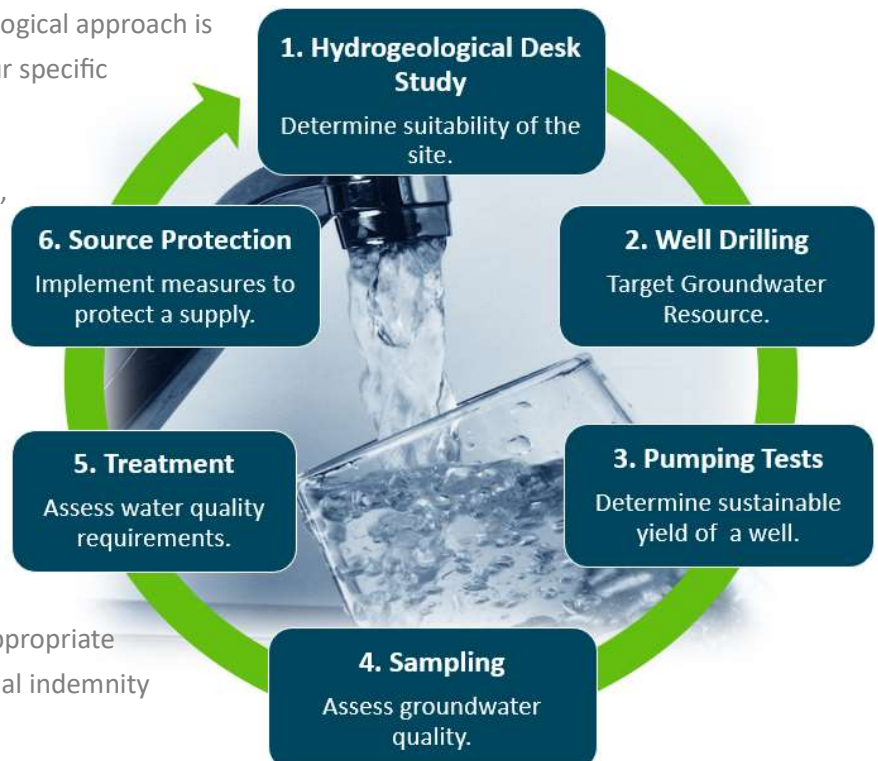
ogical approach is
r specific

,

appropriate
al indemnity

1. Hydrogeological Desk Study
Determine suitability of the site.

2. Well Drilling
Target Groundwater Resource.

3. Pumping Tests
Determine sustainable yield of a well.

4. Sampling
Assess groundwater quality.

5. Treatment
Assess water quality requirements.

6. Source Protection
Implement measures to protect a supply.